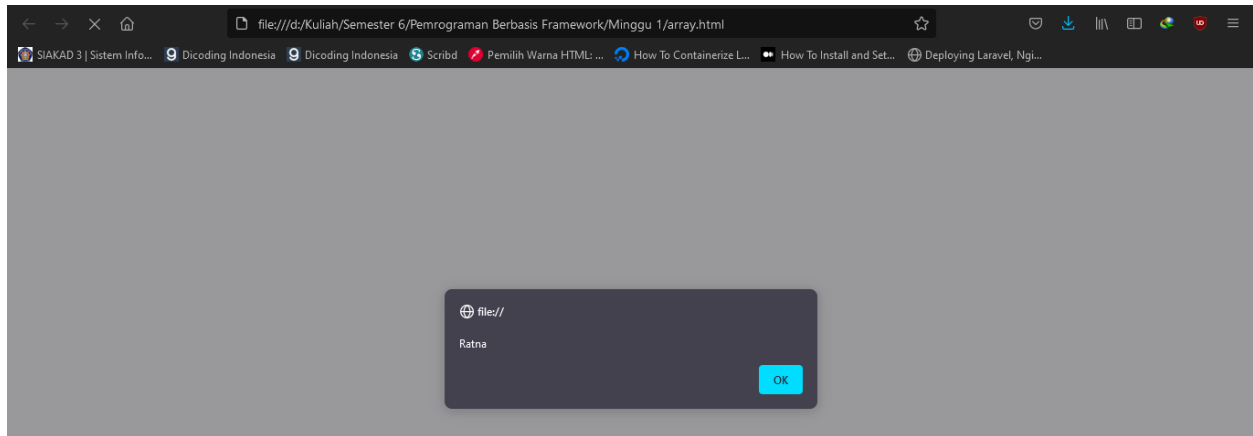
file:///d:/Kuliah/Semester 6/Pemrograman Berbasis Framework/Minggu 1/array.html

SIAKAD 3 | Sistem Info... Dicoding Indonesia Dicoding Indonesia Scribd Pemilih Warna HTML: ... How To Containerize L... How To Install and Set... Deploying Laravel, Ngi...

file://

Ratna

OK